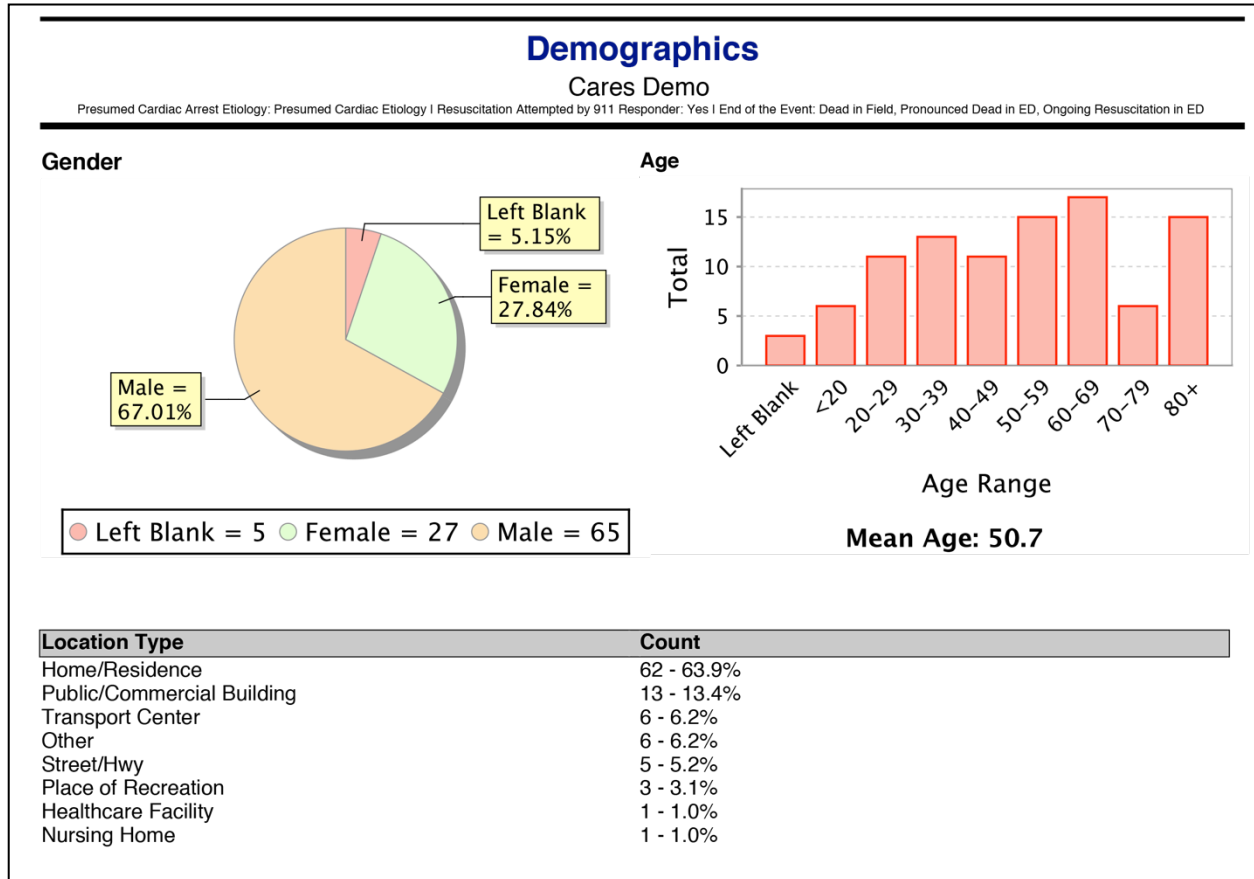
Demographics

Cares Demo

Presumed Cardiac Arrest Etiology: Presumed Cardiac Etiology I Resuscitation Attempted by 911 Responder: Yes I End of the Event: Dead in Field, Pronounced Dead in ED, Ongoing Resuscitation in ED

Gender

Left Blank = 5.15%

Female = 27.84%

Male = 67.01%

Left Blank = 5 Female = 27 Male = 65

Age

Total

15
10
5
0

Left Blank
<20
20-29
30-39
40-49
50-59
60-69
70-79
80+

Age Range

Mean Age: 50.7

| Location Type | Count |
|---|---|
| Home/Residence | 62 - 63.9% |
| Public/Commercial Building | 13 - 13.4% |
| Transport Center | 6 - 6.2% |
| Other | 6 - 6.2% |
| Street/Hwy | 5 - 5.2% |
| Place of Recreation | 3 - 3.1% |
| Healthcare Facility | 1 - 1.0% |
| Nursing Home | 1 - 1.0% |